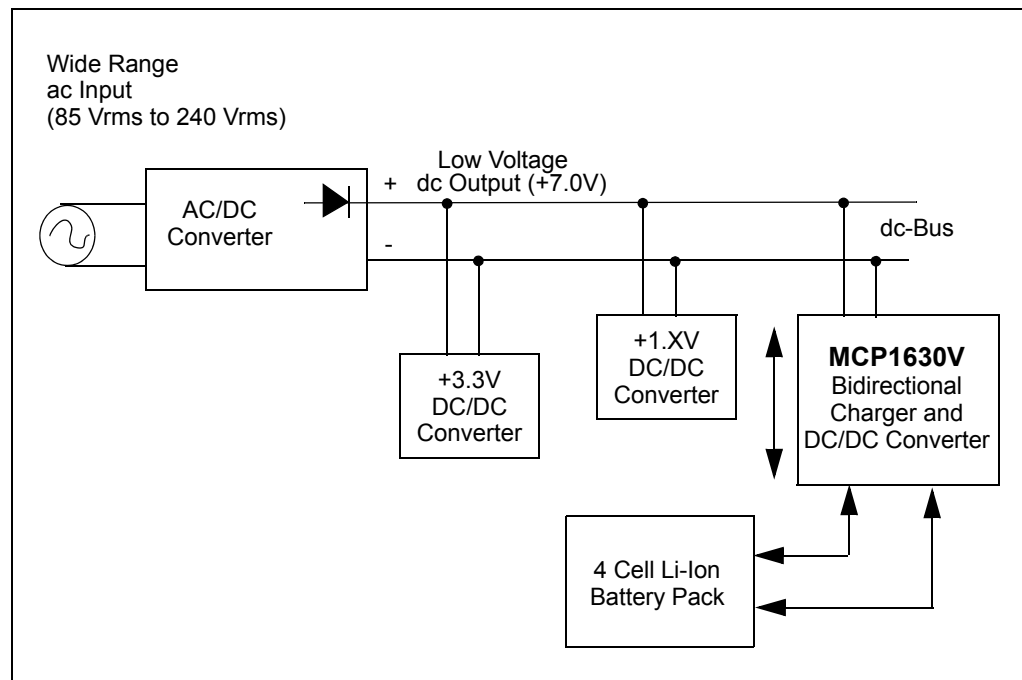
Wide Range
ac Input
(85 Vrms to 240 Vrms)

AC/DC
Converter

Low Voltage
+ dc Output (+7.0V)

-

dc-Bus

+3.3V
DC/DC
Converter

+1.XV
DC/DC
Converter

**MCP1630V**
Bidirectional
Charger and
DC/DC Converter

4 Cell Li-Ion
Battery Pack